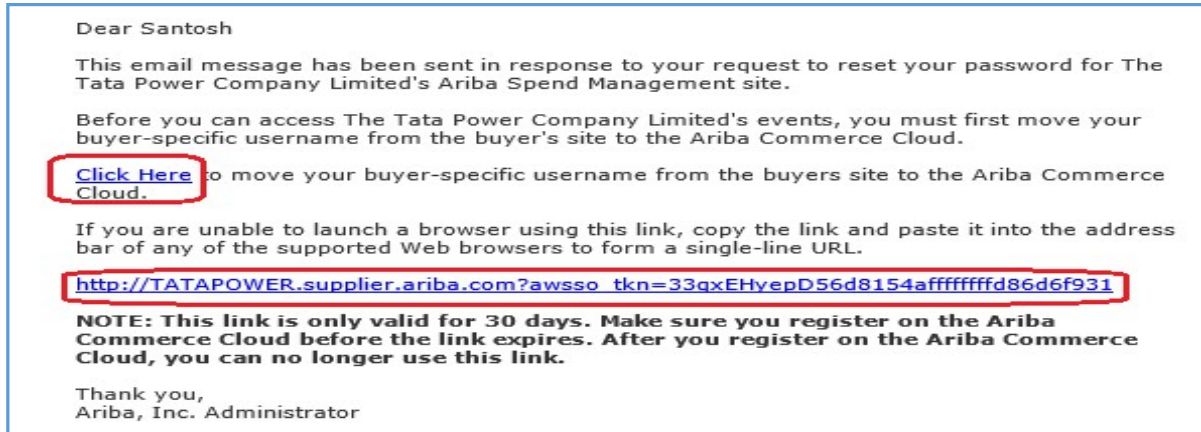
Dear Santosh

This email message has been sent in response to your request to reset your password for The Tata Power Company Limited's Ariba Spend Management site.

Before you can access The Tata Power Company Limited's events, you must first move your buyer-specific username from the buyer's site to the Ariba Commerce Cloud.

Click Here to move your buyer-specific username from the buyers site to the Ariba Commerce Cloud.

If you are unable to launch a browser using this link, copy the link and paste it into the address bar of any of the supported Web browsers to form a single-line URL.

http://TATAPOWER.supplier.ariba.com?awsso_tkn=33qxEHyepD56d8154affffffffd86d6f931

NOTE: This link is only valid for 30 days. Make sure you register on the Ariba Commerce Cloud before the link expires. After you register on the Ariba Commerce Cloud, you can no longer use this link.

Thank you,
Ariba, Inc. Administrator